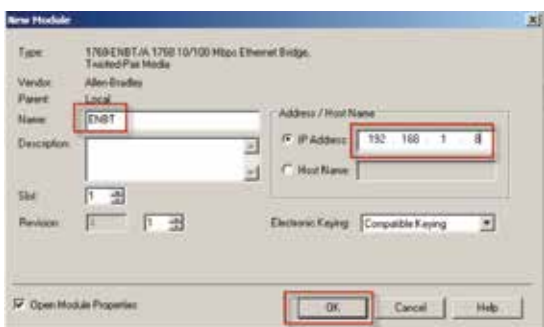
New Module

Type: 1769-ENBT/A 1756 10/100 Mbps Ethernet Bridge, Twisted-Pair Media

Vendor: Allen-Bradley

Parent: Local

Name: ENBT

Description:

Slot: 1

Revision: 1 1

Address / Host Name

IP Address: 192 . 168 . 1 . 8

Host Name:

Electronic Keying: Compatible Keying

Open Module Properties

OK

Cancel

Help